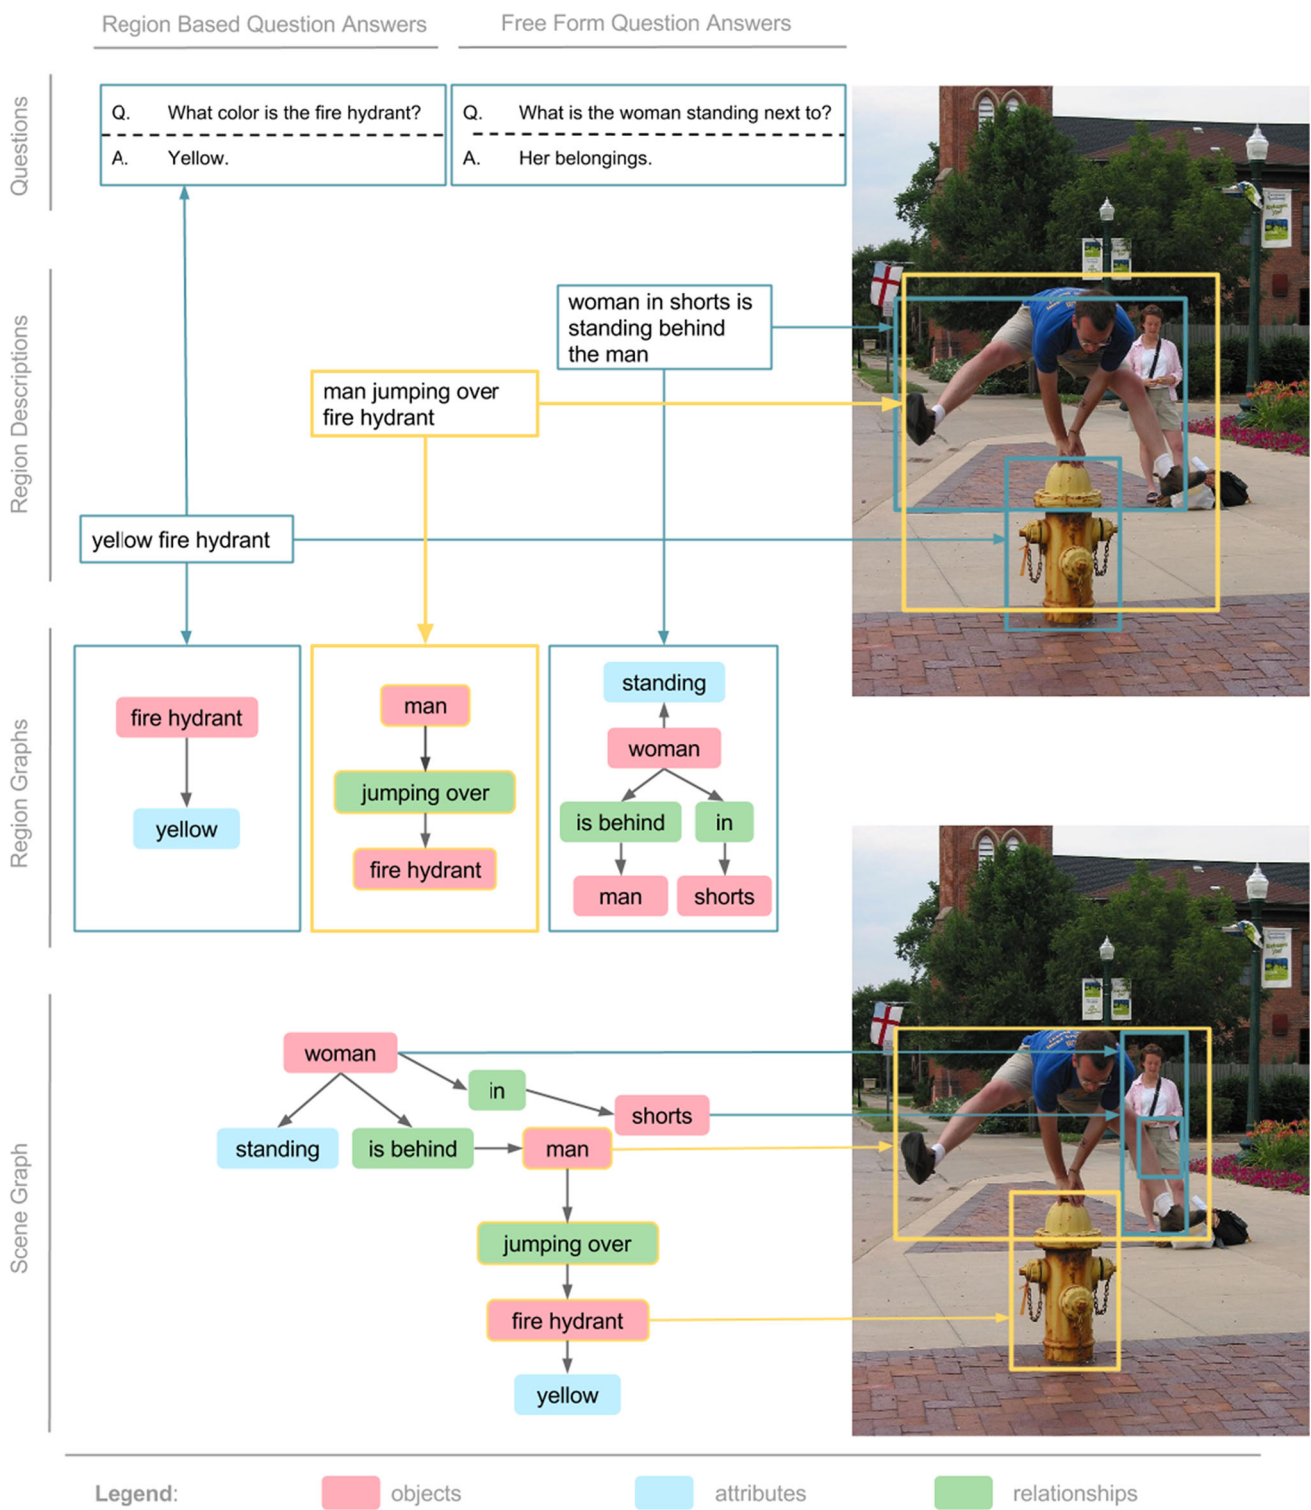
Region Based Question Answers

Free Form Question Answers

Questions

Q. What color is the fire hydrant?

A. Yellow.

Q. What is the woman standing next to?

A. Her belongings.

Region Descriptions

woman in shorts is standing behind the man

man jumping over fire hydrant

yellow fire hydrant

Region Graphs

fire hydrant

yellow

man

jumping over

fire hydrant

standing

woman

is behind

in

man

shorts

Scene Graph

woman

in

shorts

standing

is behind

man

jumping over

fire hydrant

yellow

Legend: objects attributes relationships